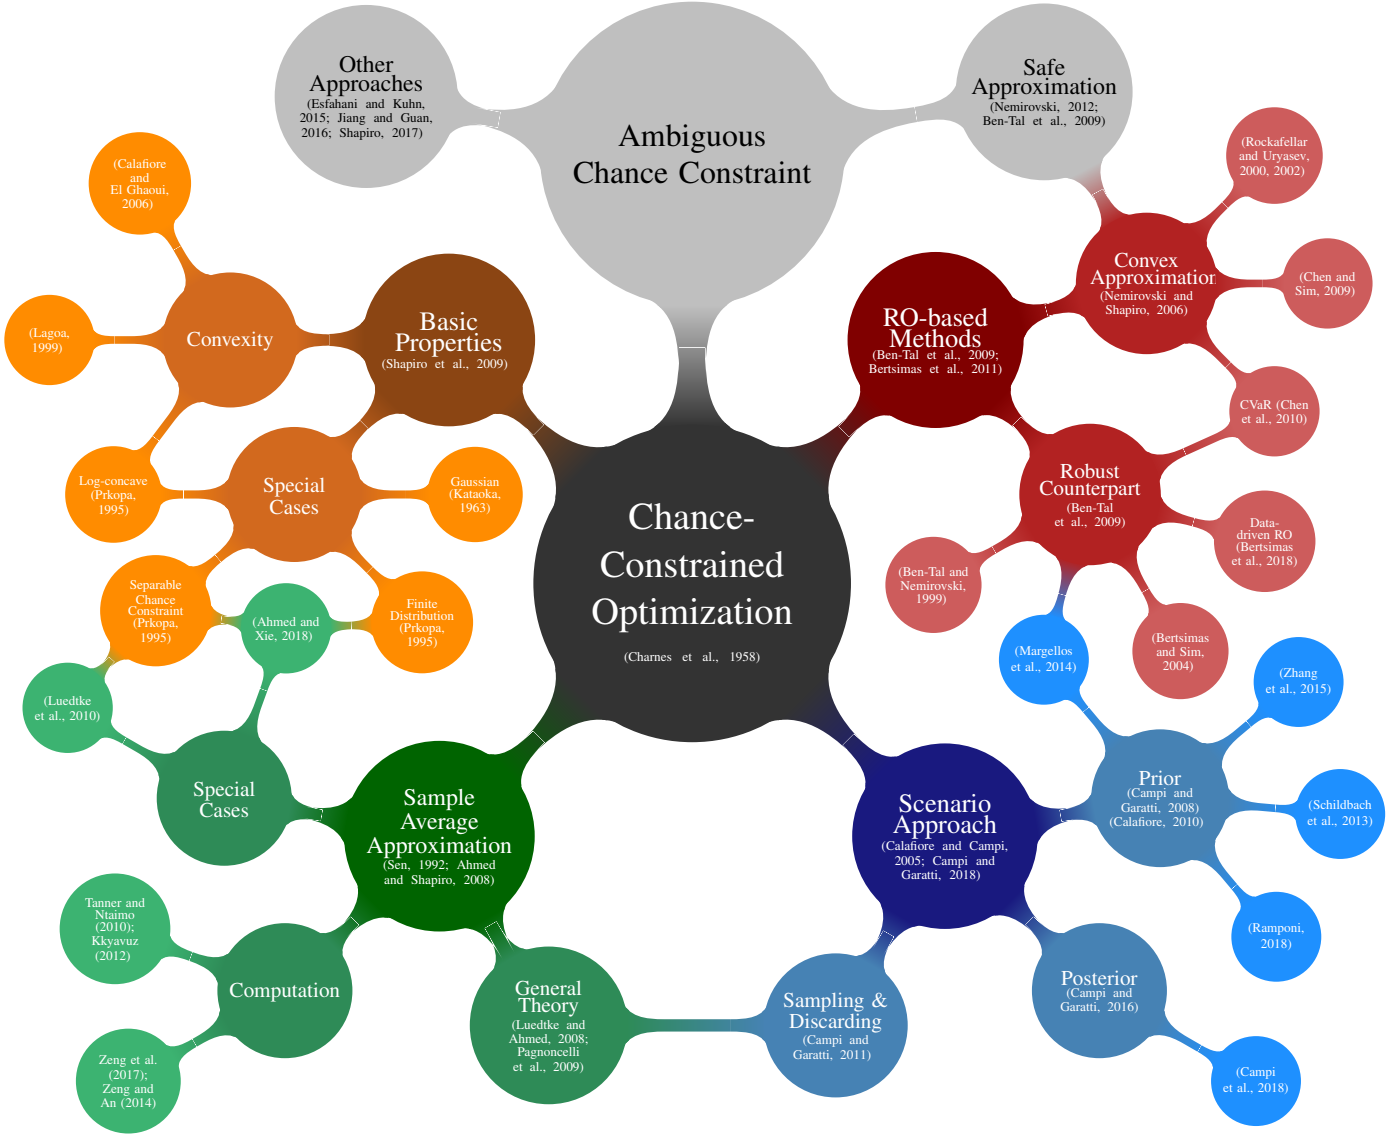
Ambiguous Chance Constraint

Other Approaches (Esfahani and Kuhn, 2015; Jiang and Guan, 2016; Shapiro, 2017)

Safe Approximation (Nemirovski, 2012; Ben-Tal et al., 2009)

Chance-Constrained Optimization (Charnes et al., 1958)

Basic Properties (Shapiro et al., 2009)

Convexity

(Calafiore and El Ghaoui, 2006)

(Lagoa, 1999)

Log-concave (Prkopa, 1995)

Special Cases

Gaussian (Kataoka, 1963)

Finite Distribution (Prkopa, 1995)

Separable Chance Constraint (Prkopa, 1995)

(Ahmed and Xie, 2018)

(Luedtke et al., 2010)

Special Cases

Sample Average Approximation (Sen, 1992; Ahmed and Shapiro, 2008)

Computation

Tanner and Ntaimo (2010); Kkyavuz (2012)

Zeng et al. (2017); Zeng and An (2014)

General Theory (Luedtke and Ahmed, 2008; Pagnoncelli et al., 2009)

Sampling & Discarding (Campi and Garatti, 2011)

Scenario Approach (Calafiore and Campi, 2005; Campi and Garatti, 2018)

Prior (Campi and Garatti, 2008) (Calafiore, 2010)

(Margellos et al., 2014)

(Zhang et al., 2015)

(Schildbach et al., 2013)

(Ramponi, 2018)

Posterior (Campi and Garatti, 2016)

(Campi et al., 2018)

RO-based Methods (Ben-Tal et al., 2009; Bertsimas et al., 2011)

Convex Approximation (Nemirovski and Shapiro, 2006)

(Rockafellar and Uryasev, 2000, 2002)

(Chen and Sim, 2009)

CVaR (Chen et al., 2010)

Robust Counterpart (Ben-Tal et al., 2009)

Data-driven RO (Bertsimas et al., 2018)

(Ben-Tal and Nemirovski, 1999)

(Bertsimas and Sim, 2004)